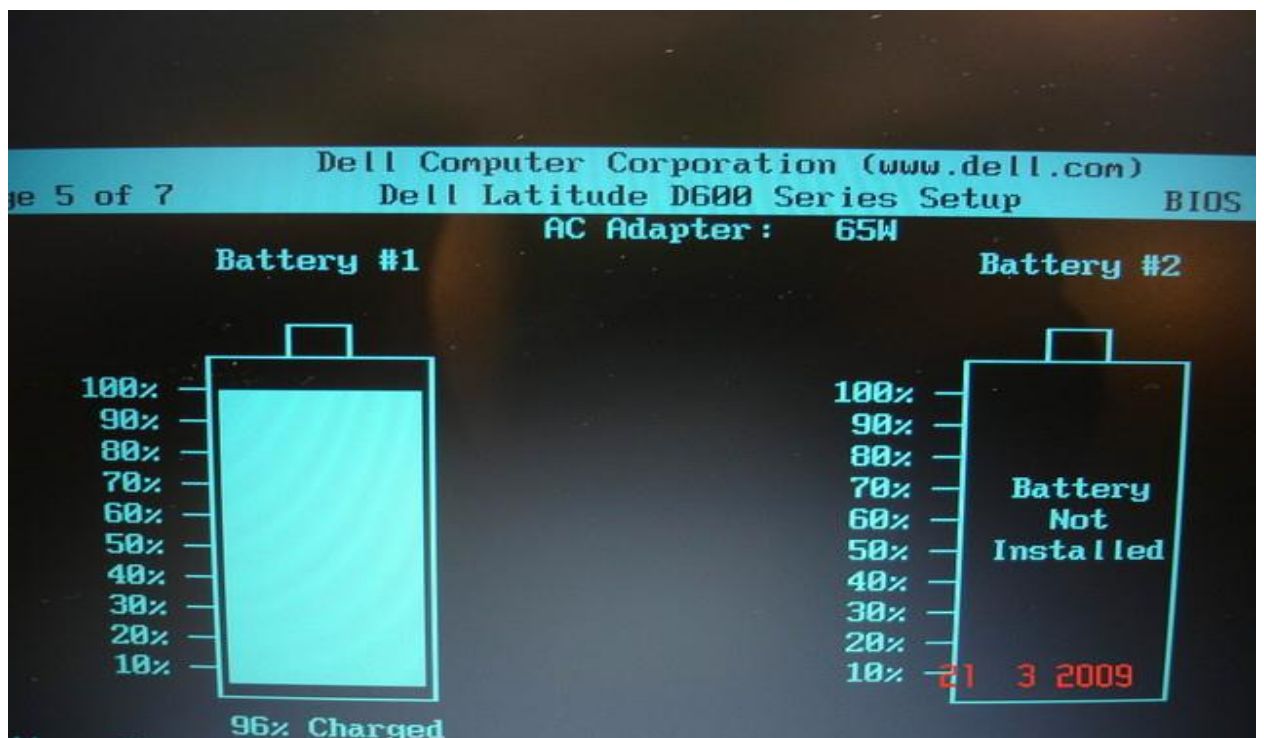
Dell Computer Corporation (www.dell.com)
ge 5 of 7 Dell Latitude D600 Series Setup BIOS
AC Adapter: 65W

Battery #1

100%
90%
80%
70%
60%
50%
40%
30%
20%
10%

96% Charged

Battery #2

100%
90%
80%
70%
60%
50%
40%
30%
20%
10%

Battery Not Installed

21 3 2009